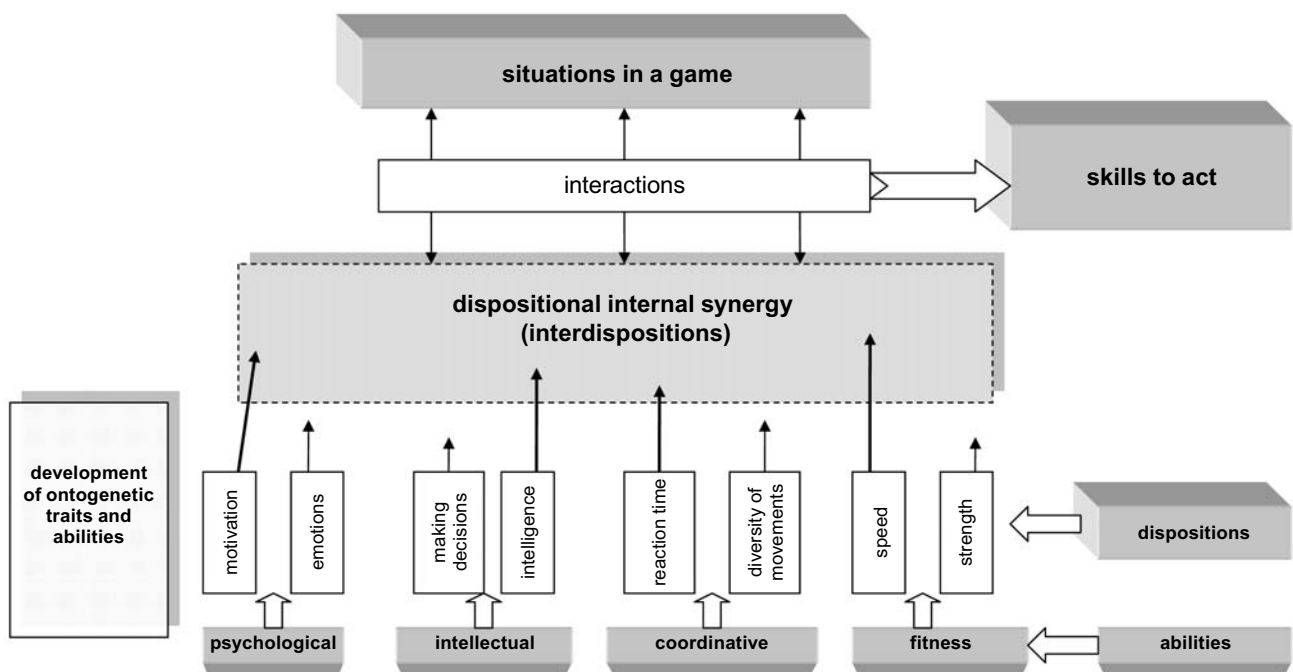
situations in a game

interactions

skills to act

dispositional internal synergy (interdispositions)

development of ontogenetic traits and abilities

motivation

emotions

making decisions

intelligence

reaction time

diversity of movements

speed

strength

dispositions

psychological

intellectual

coordinative

fitness

abilities